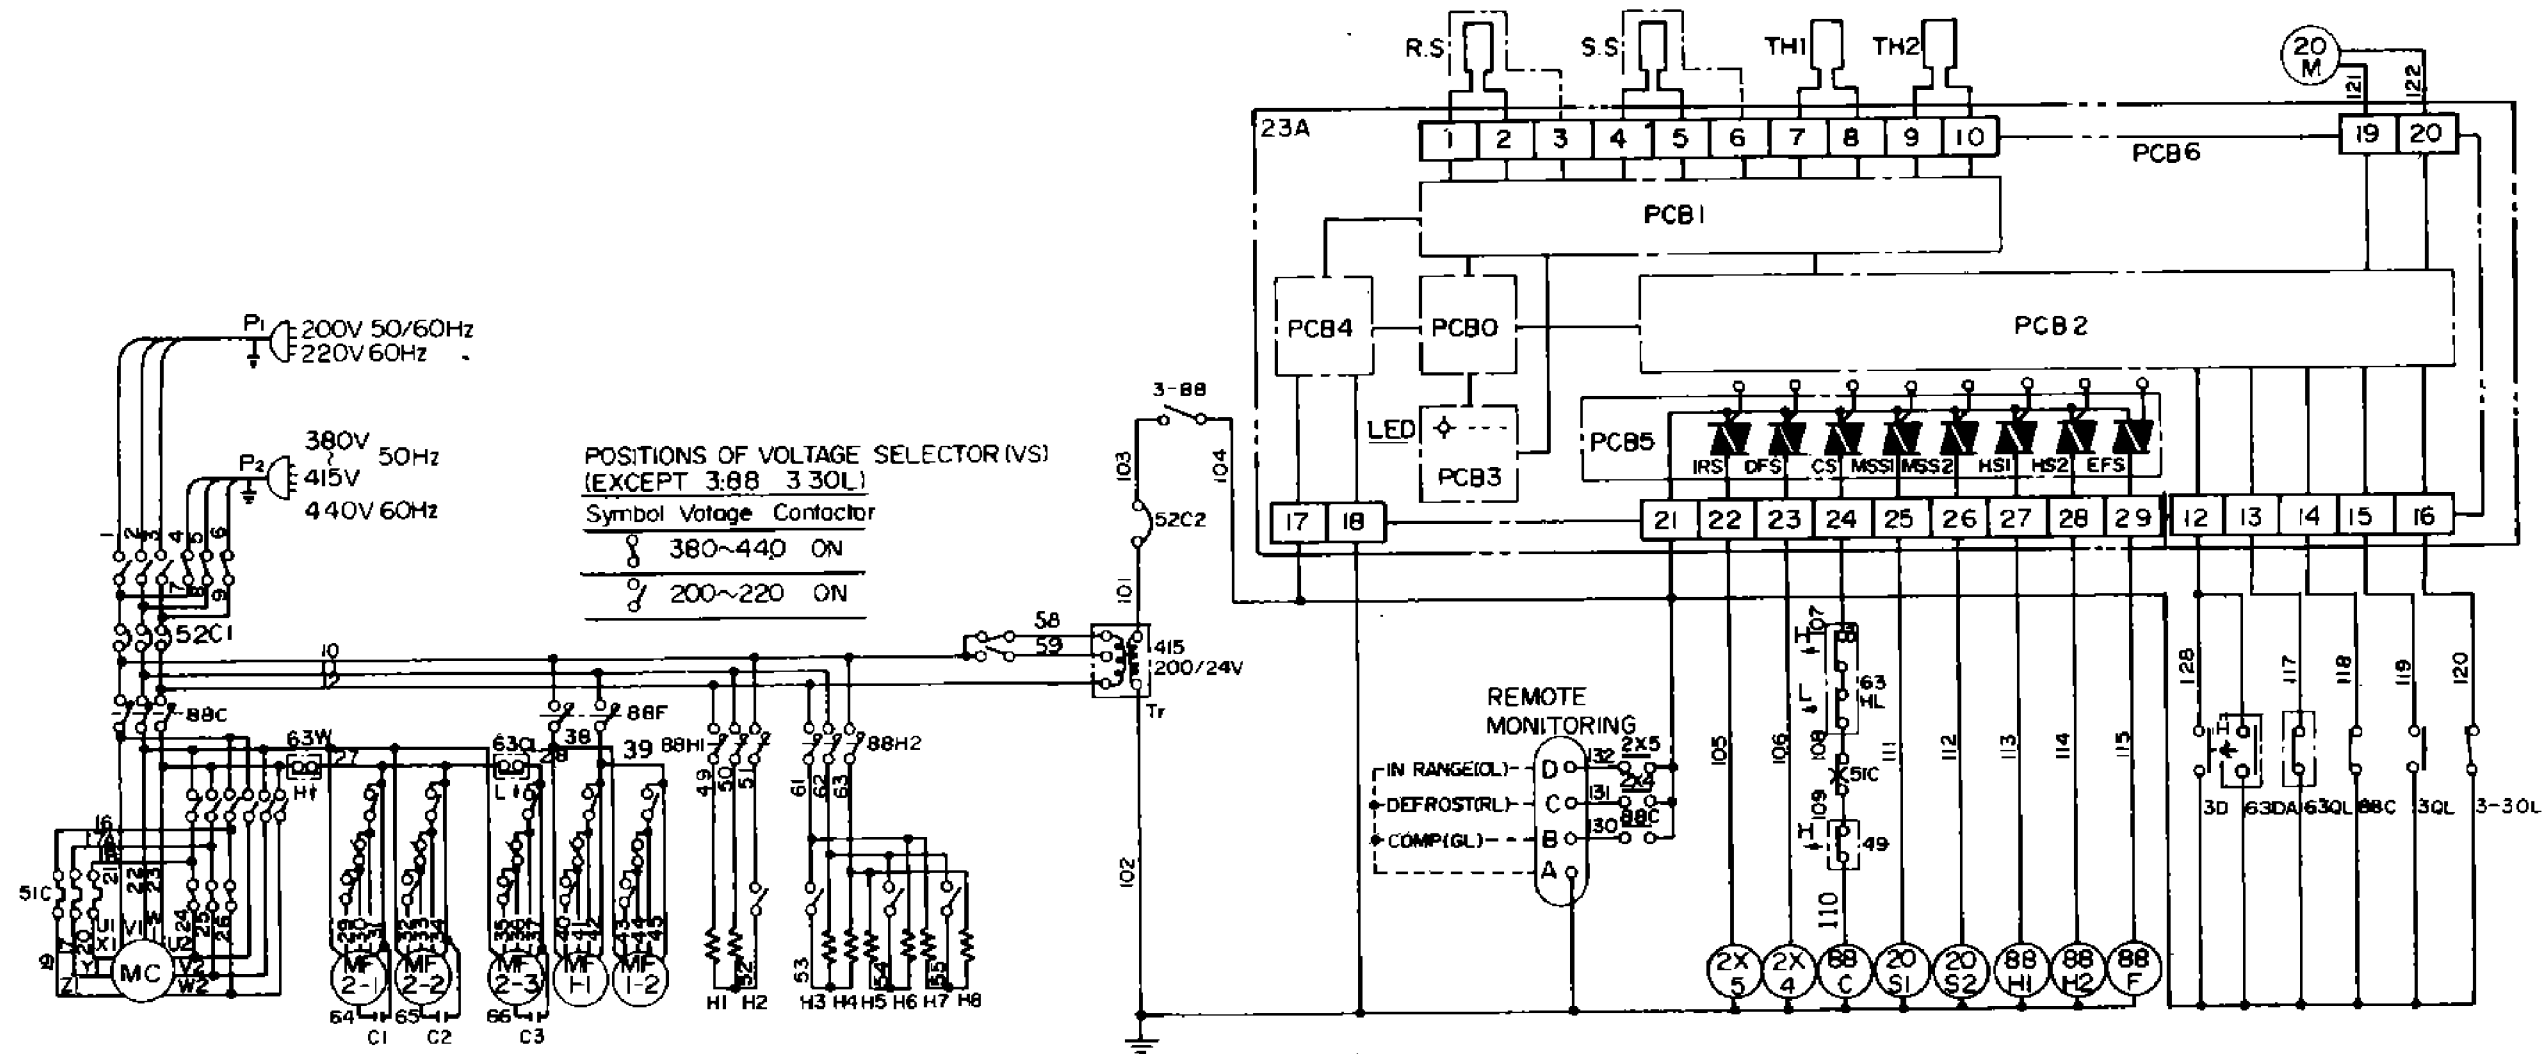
R.S S.S TH1 TH2
20 M
121 122
23A
1 2 3 4 5 6 7 8 9 10
19 20
PCB6
PCB1
PCB4 PCB0 PCB2
LED PCB3
PCB5
IRS DFS CS MSS1 MSS2 HS1 HS2 EFS
17 18 21 22 23 24 25 26 27 28 29 12 13 14 15 16

P1 200V 50/60Hz
220V 60Hz

P2 380V 415V 50Hz
440V 60Hz

POSITIONS OF VOLTAGE SELECTOR (VS)
(EXCEPT 3-88 3-30L)

| Symbol | Votage | Contactor |
|---|---|---|
| | 380~440 | ON |
| | 200~220 | ON |

3-88
103 104
52C2
101
58
59
415
200/24V
Tr
102

10
12
52C1
88C
63W
27
Ht
63QL
28
L
38
88F
39 88H1
88H2
49 50 51
61 62 63
52 53 54 55
51C
MC
U1 V1 W
X1 Y Z1
U2 V2 W2
MF 2-1 MF 2-2 MF 2-3 MF 1-1 MF 1-2
64 65 66
C1 C2 C3
H1 H2 H3 H4 H5 H6 H7 H8

REMOTE MONITORING
IN RANGE(OL) D
DEFROST(RL) C
COMP(GL) B
A
132 2X5
131 2X4
130 88C

107 H L 63 HL
108
51C
109 H 49
110

105 106 111 112 113 114 115
128 117 118 119 120

2X 5 2X 4 88 C 20 S1 20 S2 88 H1 88 H2 88 F

3D 63DA 63QL 88C 3QL 3-30L